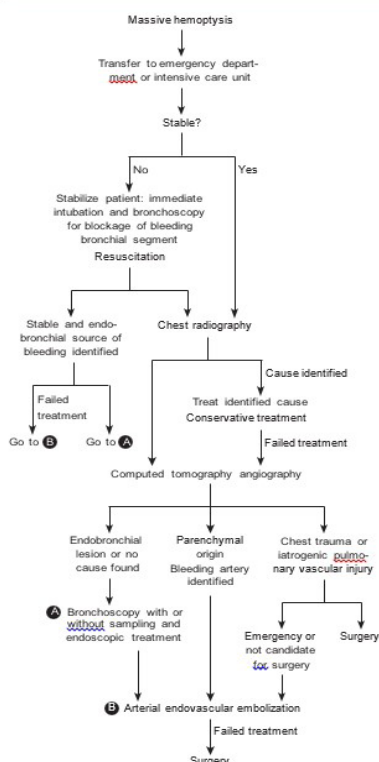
Massive hemoptysis

Transfer to emergency department or intensive care unit

Stable?

No

Yes

Stabilize patient: immediate intubation and bronchoscopy for blockage of bleeding bronchial segment
Resuscitation

Stable and endobronchial source of bleeding identified

Chest radiography

Failed treatment

Go to B

Go to A

Cause identified

Treat identified cause
Conservative treatment

Failed treatment

Computed tomography angiography

Endobronchial lesion or no cause found

Parenchymal origin
Bleeding artery identified

Chest trauma or iatrogenic pulmonary vascular injury

A Bronchoscopy with or without sampling and endoscopic treatment

Emergency or not candidate for surgery

Surgery

B Arterial endovascular embolization

Failed treatment

Surgery